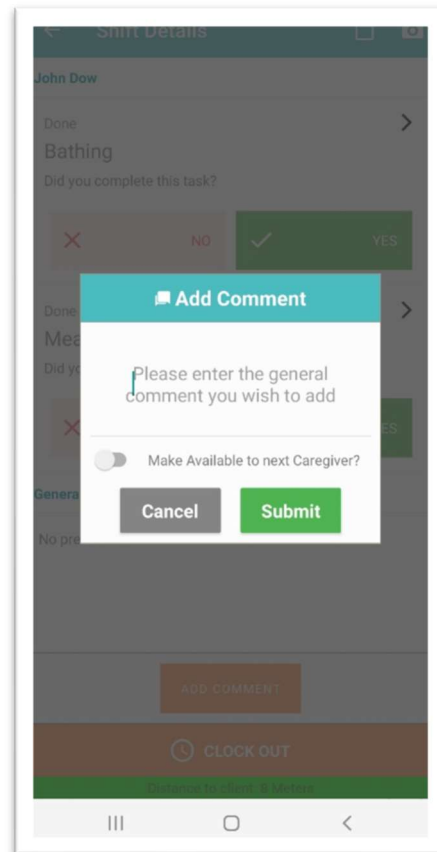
Shift Details

John Dow

Done

Bathing

Did you complete this task?

NO

YES

Done

Mea

Did yo

Add Comment

Please enter the general comment you wish to add

Make Available to next Caregiver?

Cancel

Submit

ES

Genera

No pre

ADD COMMENT

CLOCK OUT

Distance to client: 8 Meters